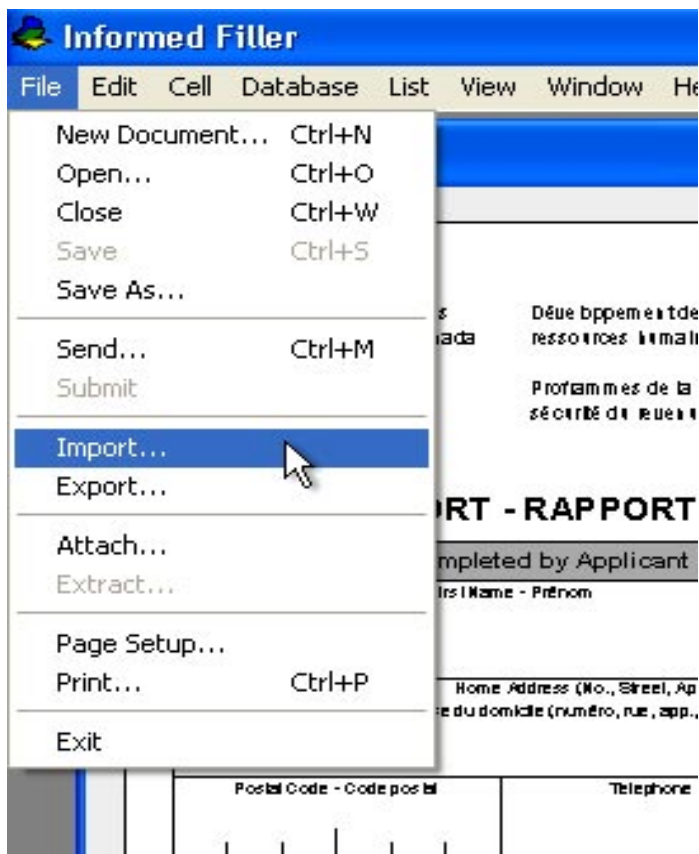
Informed Filler

File Edit Cell Database List View Window He

New Document... Ctrl+N
Open... Ctrl+O
Close Ctrl+W
Save Ctrl+S
Save As...

Send... Ctrl+M
Submit

Import...
Export...

Attach...
Extract...

Page Setup...
Print... Ctrl+P

Exit

s
ada

Déue bppem e t de
ressources humai

Proframmes de la
sécurité du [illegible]

RT - RAPPORT

mpleted by Applicant

irst Name - Prénom

Home Address (No., Street, Ap
e du domicile (numéro, rue, app.,

Postal Code - Code postal

Telephone